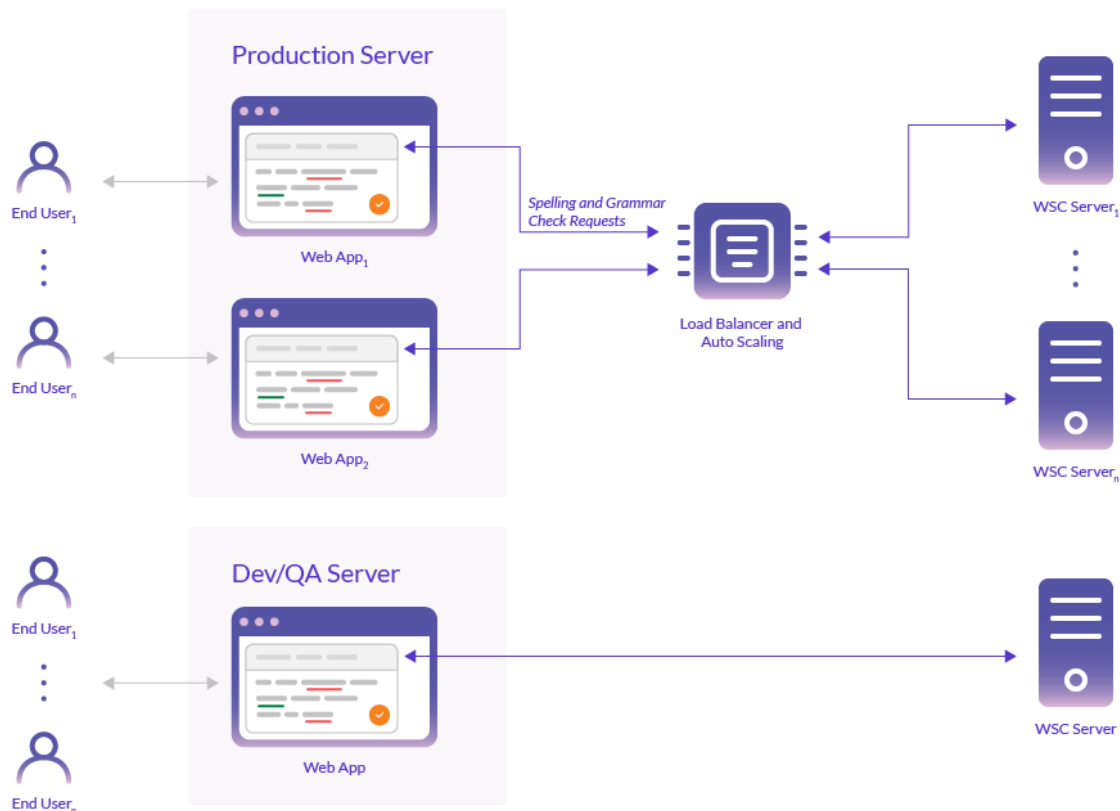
Production Server

End User$_1$

End User$_n$

Web App$_1$

Web App$_2$

Spelling and Grammar Check Requests

Load Balancer and Auto Scaling

WSC Server$_1$

WSC Server$_n$

Dev/QA Server

End User$_1$

End User$_n$

Web App

WSC Server